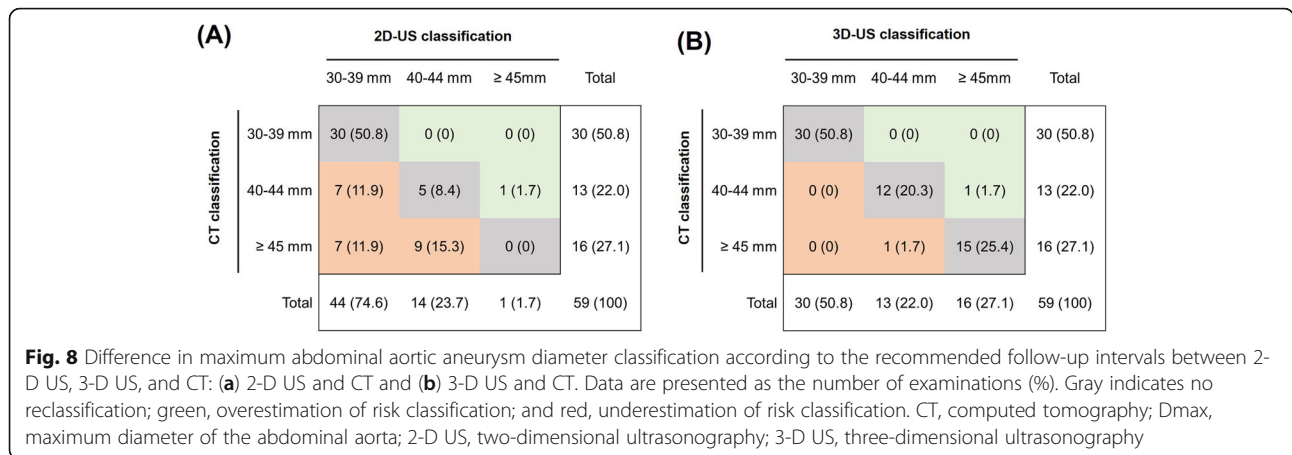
(A)

2D-US classification

| CT classification | 30-39 mm | 40-44 mm | ≥ 45mm | Total |
|---|---|---|---|---|
| 30-39 mm | 30 (50.8) | 0 (0) | 0 (0) | 30 (50.8) |
| 40-44 mm | 7 (11.9) | 5 (8.4) | 1 (1.7) | 13 (22.0) |
| ≥ 45 mm | 7 (11.9) | 9 (15.3) | 0 (0) | 16 (27.1) |
| Total | 44 (74.6) | 14 (23.7) | 1 (1.7) | 59 (100) |

(B)

3D-US classification

| CT classification | 30-39 mm | 40-44 mm | ≥ 45mm | Total |
|---|---|---|---|---|
| 30-39 mm | 30 (50.8) | 0 (0) | 0 (0) | 30 (50.8) |
| 40-44 mm | 0 (0) | 12 (20.3) | 1 (1.7) | 13 (22.0) |
| ≥ 45 mm | 0 (0) | 1 (1.7) | 15 (25.4) | 16 (27.1) |
| Total | 30 (50.8) | 13 (22.0) | 16 (27.1) | 59 (100) |

**Fig. 8** Difference in maximum abdominal aortic aneurysm diameter classification according to the recommended follow-up intervals between 2-D US, 3-D US, and CT: (**a**) 2-D US and CT and (**b**) 3-D US and CT. Data are presented as the number of examinations (%). Gray indicates no reclassification; green, overestimation of risk classification; and red, underestimation of risk classification. CT, computed tomography; Dmax, maximum diameter of the abdominal aorta; 2-D US, two-dimensional ultrasonography; 3-D US, three-dimensional ultrasonography